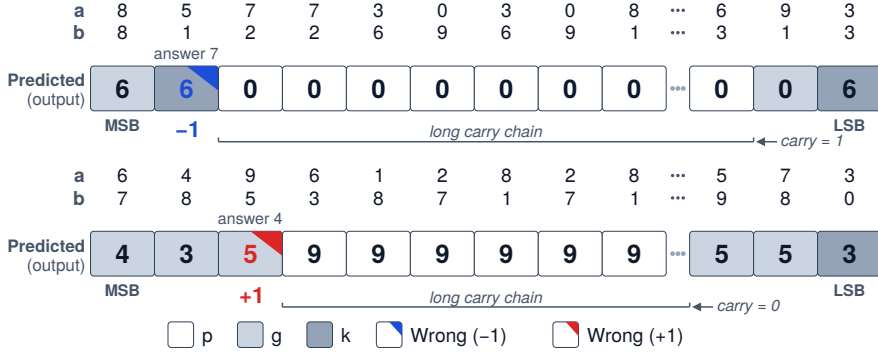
| | | | | | | | | | | | | |
|---|---|---|---|---|---|---|---|---|---|---|---|---|
| a | 8 | 5 | 7 | 7 | 3 | 0 | 3 | 0 | 8 | ··· | 6 | 9 | 3 |
| b | 8 | 1 | 2 | 2 | 6 | 9 | 6 | 9 | 1 | ··· | 3 | 1 | 3 |

answer 7

Predicted (output) 6 6 0 0 0 0 0 0 0 ··· 0 0 6

MSB −1 long carry chain carry = 1 LSB

| | | | | | | | | | | | | |
|---|---|---|---|---|---|---|---|---|---|---|---|---|
| a | 6 | 4 | 9 | 6 | 1 | 2 | 8 | 2 | 8 | ··· | 5 | 7 | 3 |
| b | 7 | 8 | 5 | 3 | 8 | 7 | 1 | 7 | 1 | ··· | 9 | 8 | 0 |

answer 4

Predicted (output) 4 3 5 9 9 9 9 9 9 ··· 5 5 3

MSB +1 long carry chain carry = 0 LSB

p g k Wrong (−1) Wrong (+1)